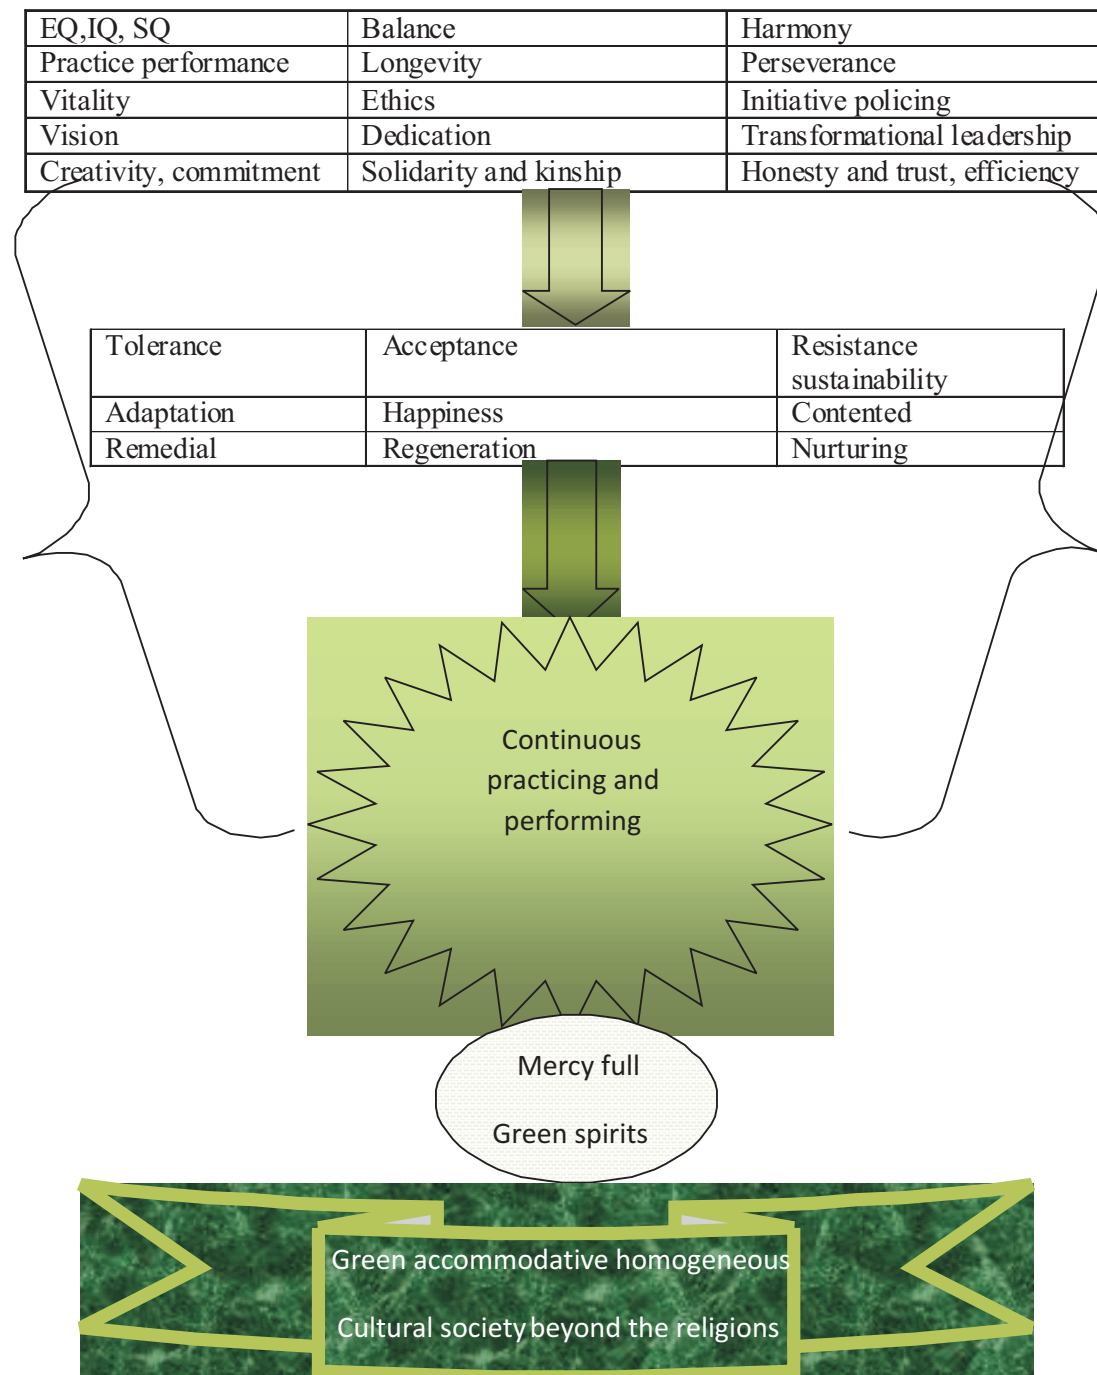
| EQ,IQ, SQ | Balance | Harmony |
|---|---|---|
| Practice performance | Longevity | Perseverance |
| Vitality | Ethics | Initiative policing |
| Vision | Dedication | Transformational leadership |
| Creativity, commitment | Solidarity and kinship | Honesty and trust, efficiency |

| Tolerance | Acceptance | Resistance sustainability |
|---|---|---|
| Adaptation | Happiness | Contented |
| Remedial | Regeneration | Nurturing |

Continuous practicing and performing

Mercy full

Green spirits

Green accommodative homogeneous

Cultural society beyond the religions